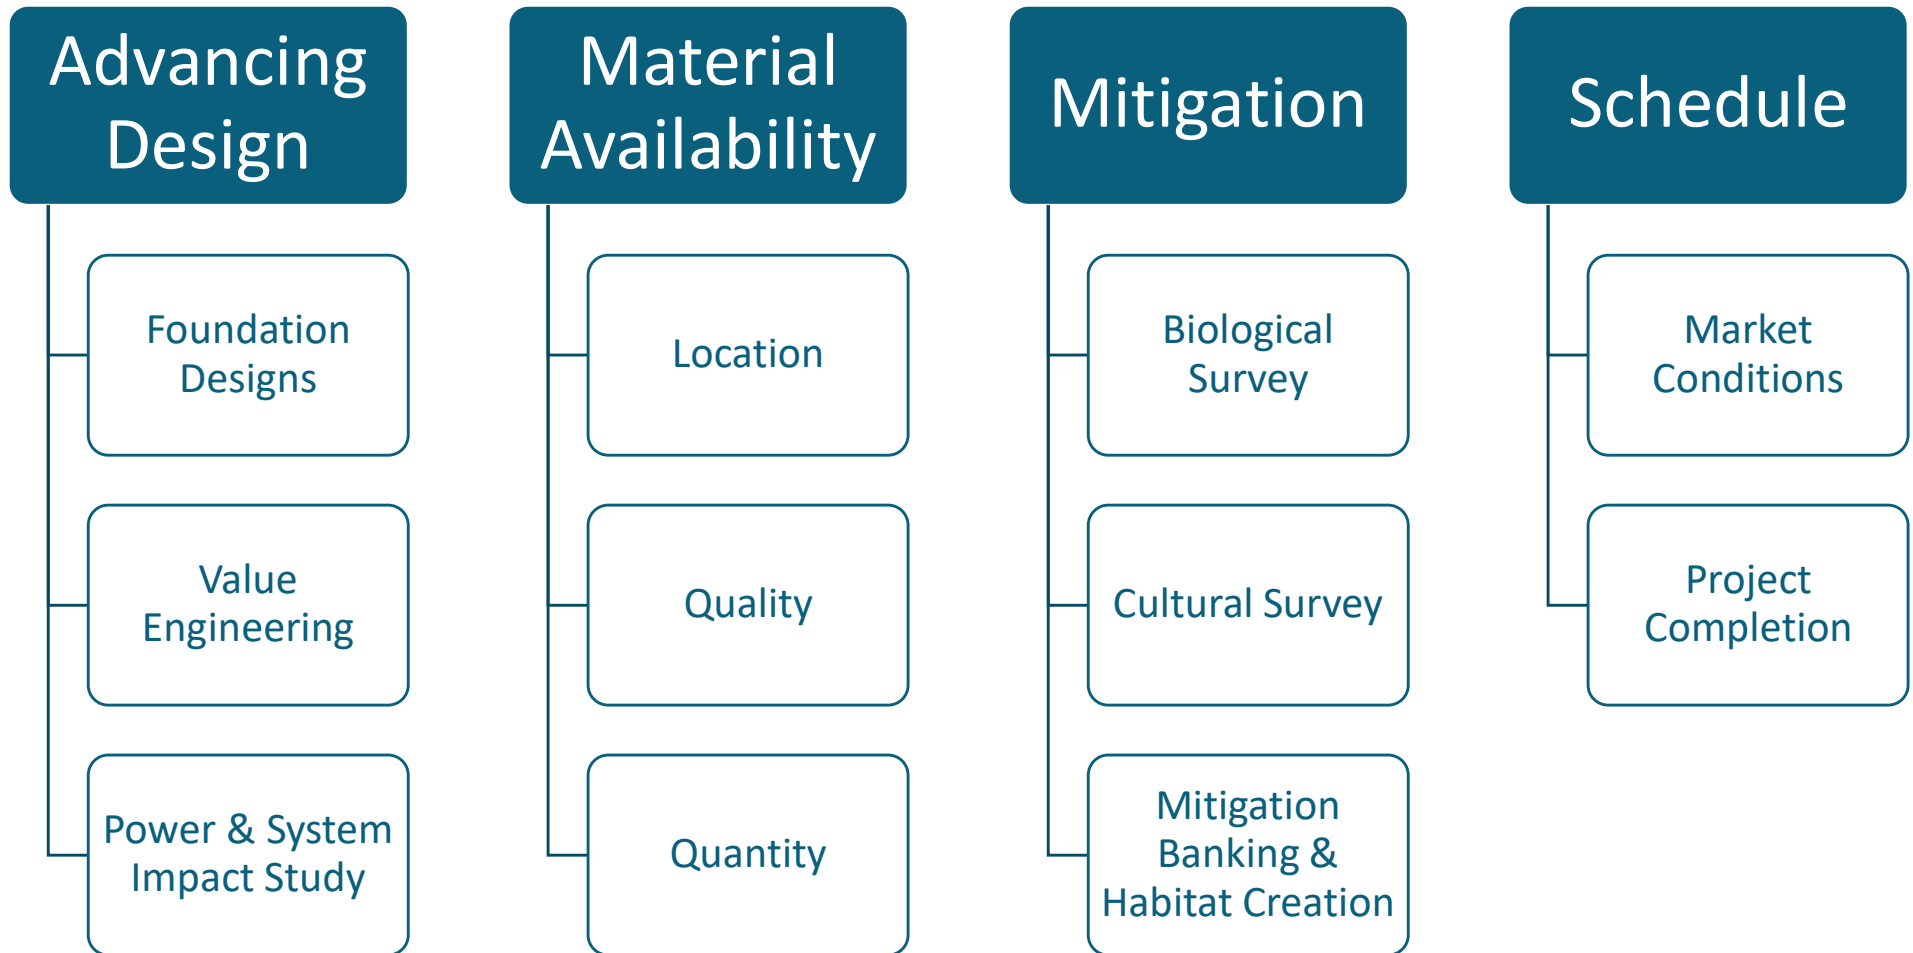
Advancing Design

Foundation Designs

Value Engineering

Power & System Impact Study

Material Availability

Location

Quality

Quantity

Mitigation

Biological Survey

Cultural Survey

Mitigation Banking & Habitat Creation

Schedule

Market Conditions

Project Completion